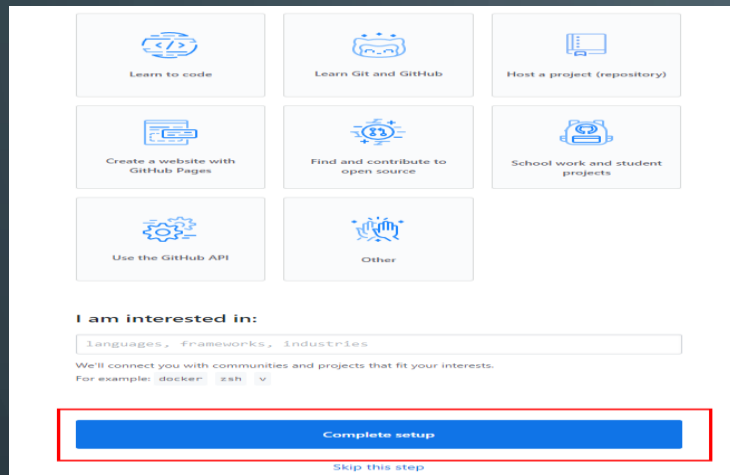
Learn to code

Learn Git and GitHub

Host a project (repository)

Create a website with GitHub Pages

Find and contribute to open source

School work and student projects

Use the GitHub API

Other

I am interested in:

languages, frameworks, industries

We'll connect you with communities and projects that fit your interests.

For example: docker zsh v

Complete setup

Skip this step